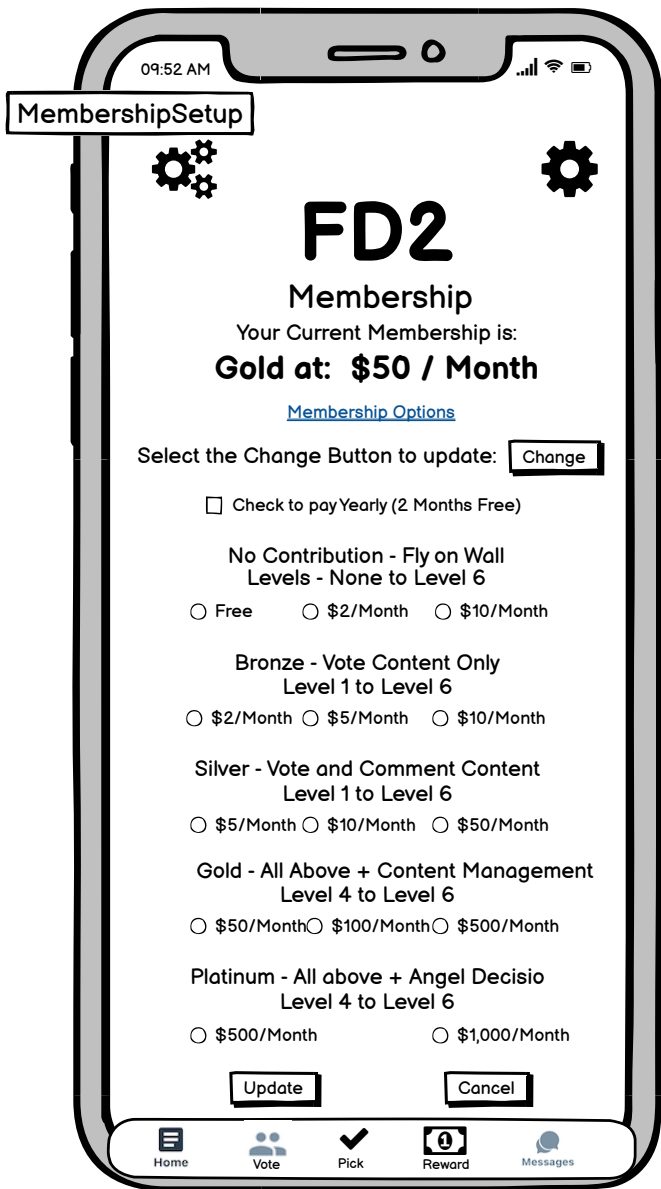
09:52 AM

MembershipSetup

FD2

Membership

Your Current Membership is:

Gold at: $50 / Month

Membership Options

Select the Change Button to update: Change

Check to pay Yearly (2 Months Free)

No Contribution - Fly on Wall
Levels - None to Level 6

Free $2/Month $10/Month

Bronze - Vote Content Only
Level 1 to Level 6

$2/Month $5/Month $10/Month

Silver - Vote and Comment Content
Level 1 to Level 6

$5/Month $10/Month $50/Month

Gold - All Above + Content Management
Level 4 to Level 6

$50/Month $100/Month $500/Month

Platinum - All above + Angel Decisio
Level 4 to Level 6

$500/Month $1,000/Month

Update Cancel

Home Vote Pick Reward Messages